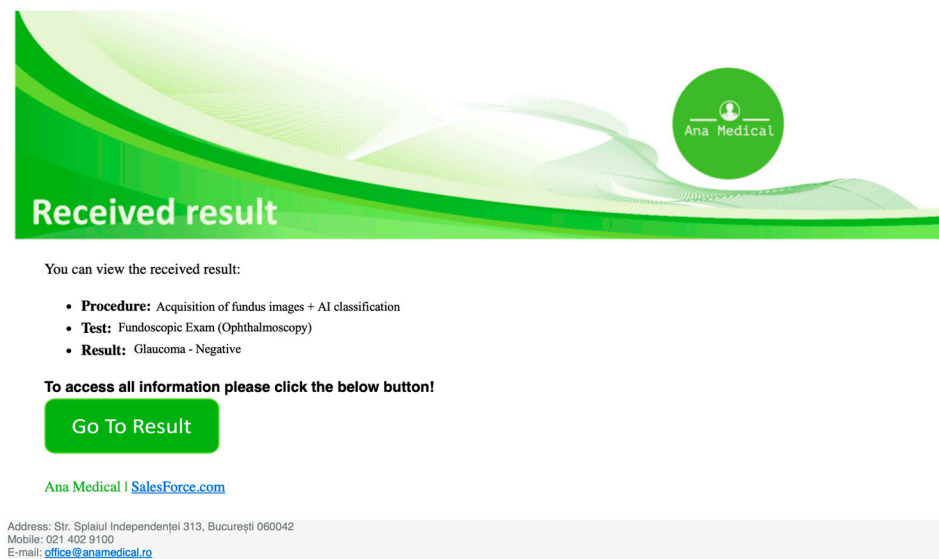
Ana Medical

Received result

You can view the received result:

- **Procedure:** Acquisition of fundus images + AI classification
- **Test:** Fundoscopic Exam (Ophthalmoscopy)
- **Result:** Glaucoma - Negative

**To access all information please click the below button!**

Go To Result

Ana Medical | SalesForce.com

Address: Str. Splaiul Independenței 313, București 060042
Mobile: 021 402 9100
E-mail: office@anamedical.ro